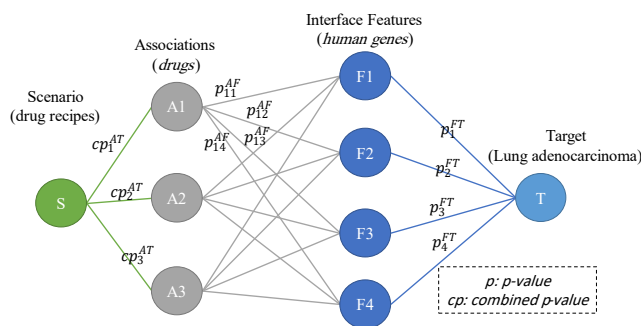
Interface Features
(*human genes*)

Associations
(*drugs*)

Scenario
(drug recipes)

Target
(Lung adenocarcinoma)

S

A1

A2

A3

F1

F2

F3

F4

T

$cp_1^{AT}$

$cp_2^{AT}$

$cp_3^{AT}$

$p_{11}^{AF}$

$p_{12}^{AF}$

$p_{13}^{AF}$

$p_{14}^{AF}$

$p_1^{FT}$

$p_2^{FT}$

$p_3^{FT}$

$p_4^{FT}$

*p: p-value*
*cp: combined p-value*